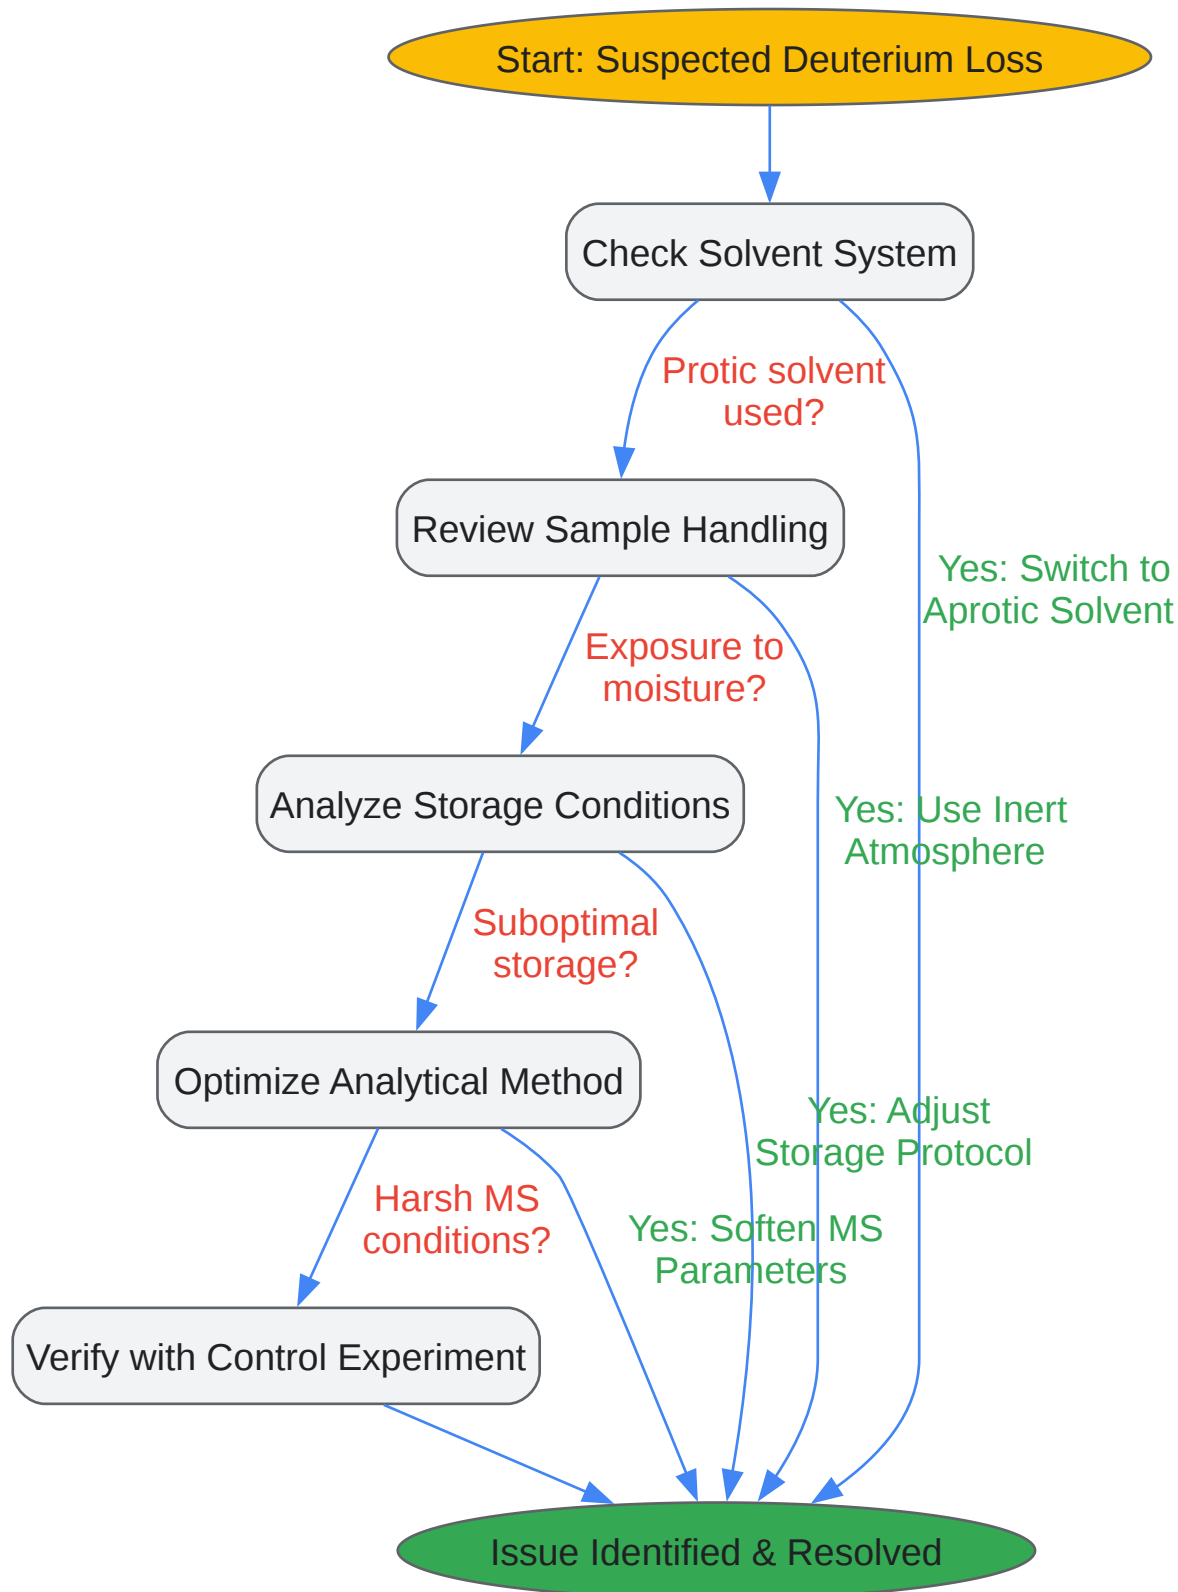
Start: Suspected Deuterium Loss

Check Solvent System

Protic solvent used?

Yes: Switch to Aprotic Solvent

Review Sample Handling

Exposure to moisture?

Yes: Use Inert Atmosphere

Analyze Storage Conditions

Suboptimal storage?

Yes: Adjust Storage Protocol

Optimize Analytical Method

Harsh MS conditions?

Yes: Soften MS Parameters

Verify with Control Experiment

Issue Identified & Resolved